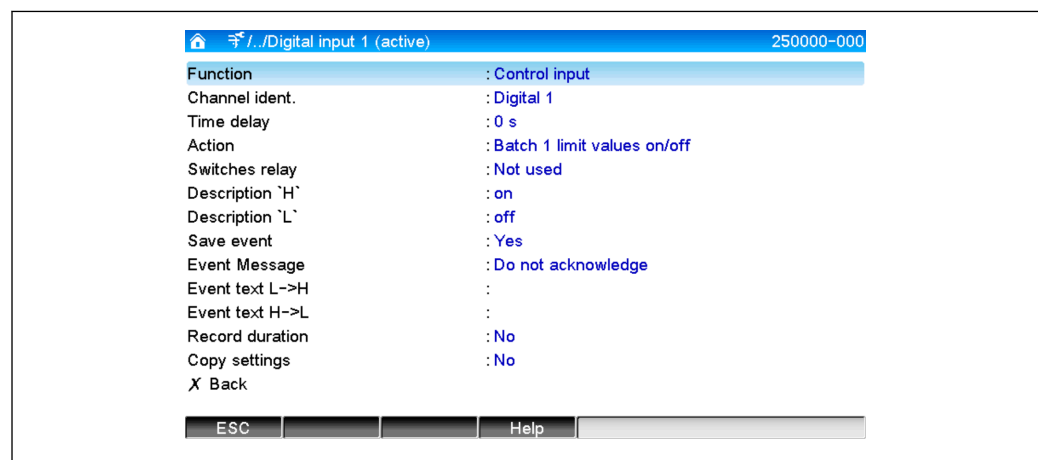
/../Digital input 1 (active) 250000-000

Function : Control input
Channel ident. : Digital 1
Time delay : 0 s
Action : Batch 1 limit values on/off
Switches relay : Not used
Description `H` : on
Description `L` : off
Save event : Yes
Event Message : Do not acknowledge
Event text L->H :
Event text H->L :
Record duration : No
Copy settings : No
X Back

ESC Help